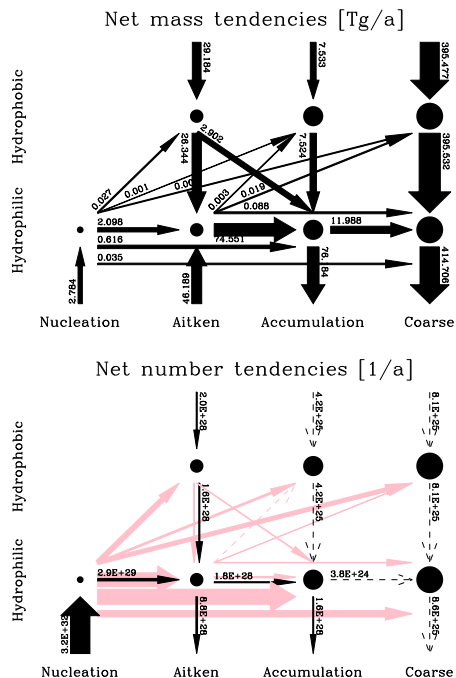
Net mass tendencies [Tg/a]

Hydrophobic

Hydrophilic

29.184

7.533

395.477

26.344

2.902

7.534

395.532

0.027

0.001

0.00

0.019

0.003

0.088

2.098

74.551

11.988

0.616

0.035

76.84

414.706

2.784

46.189

Nucleation

Aitken

Accumulation

Coarse

Net number tendencies [1/a]

Hydrophobic

Hydrophilic

2.0E+28

4.2E+25

8.1E+25

1.6E+28

4.2E+25

8.1E+25

2.9E+29

1.8E+28

3.8E+24

3.2E+32

8.8E+28

1.6E+28

8.6E+25

Nucleation

Aitken

Accumulation

Coarse